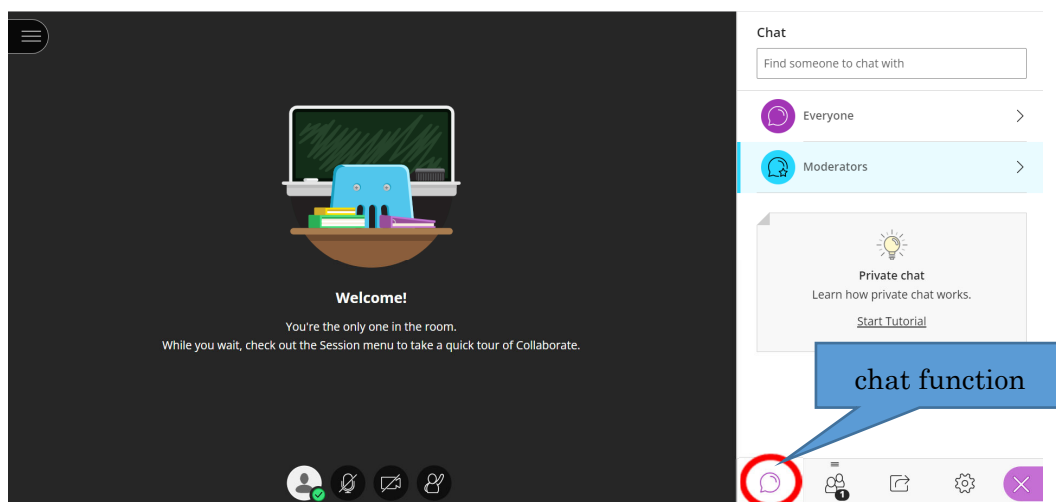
Welcome!

You're the only one in the room.
While you wait, check out the Session menu to take a quick tour of Collaborate.

Chat

Find someone to chat with

Everyone

Moderators

Private chat

Learn how private chat works.

Start Tutorial

chat function

1